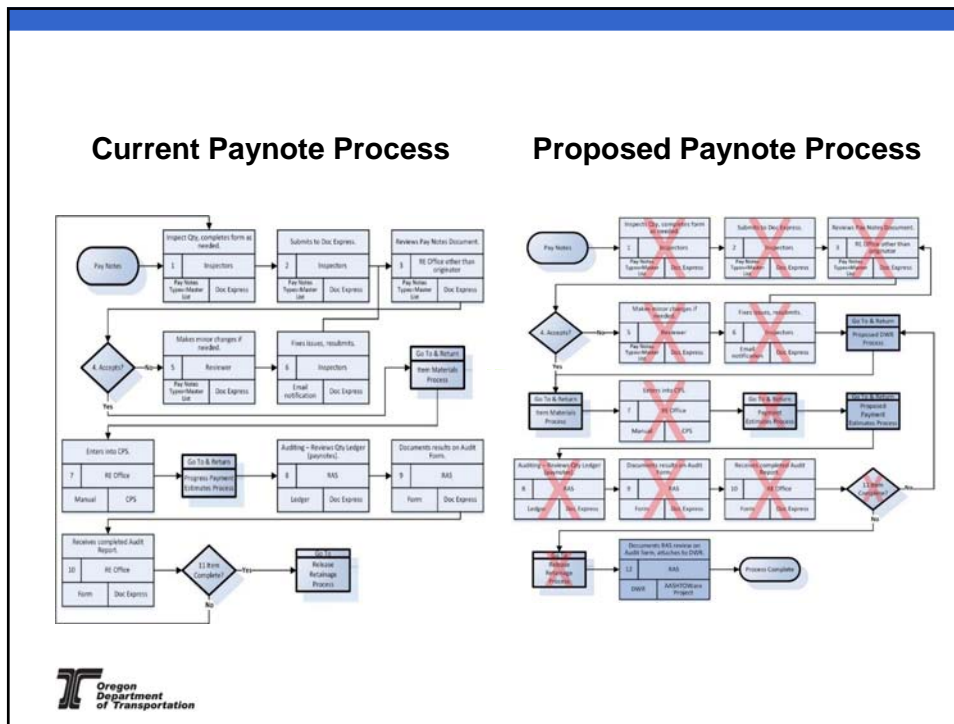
Current Paynote Process

Proposed Paynote Process

Pay Notes

Inspect Qty, completes form as needed.
1 Inspectors
Pay Notes Types Master List | Doc Express

Submits to Doc Express.
2 Inspectors
Pay Notes Types Master List | Doc Express

Reviews Pay Notes Document.
3 RE Office other than originator
Pay Notes Types Master List | Doc Express

4. Accepts?
No
Yes

Makes minor changes if needed.
5 Reviewer
Pay Notes Types Master List | Doc Express

Fixes issues, resubmits.
6 Inspectors
Email notification | Doc Express

Go To & Return
Item Materials Process

Enters into CPS.
7 RE Office
Manual | CPS

Go To & Return
Progress Payment Estimates Process

Auditing – Reviews Qty Ledger (paynotes).
8 RAS
Ledger | Doc Express

Documents results on Audit Form.
9 RAS
Form | Doc Express

Receives completed Audit Report.
10 RE Office
Form | Doc Express

11 Item Complete?
Yes
No

Go To
Release Retainage Process

Pay Notes

Inspect Qty, completes form as needed.
1 Inspectors
Pay Notes Types Master List | Doc Express

Submits to Doc Express.
2 Inspectors
Pay Notes Types Master List | Doc Express

Reviews Pay Notes Document.
3 RE Office other than originator
Pay Notes Types Master List | Doc Express

4. Accepts?
No
Yes

Makes minor changes if needed.
5 Reviewer
Pay Notes Types Master List | Doc Express

Fixes issues, resubmits.
6 Inspectors
Email notification | Doc Express

Go To & Return
Proposed DWR Process

Go To & Return
Item Materials Process

Enters into CPS.
7 RE Office
Manual | CPS

Go To & Return
Payment Estimates Process

Go To & Return
Proposed Payment Estimates Process

Auditing – Reviews Qty Ledger (paynotes).
8 RAS
Ledger | Doc Express

Documents results on Audit Form.
9 RAS
Form | Doc Express

Receives completed Audit Report.
10 RE Office
Form | Doc Express

11 Item Complete?
No

Release Retainage Process

Documents RAS review on Audit form, attaches to DWR.
12 RAS
DWR | AASHTOWare Project

Process Complete

Oregon Department of Transportation